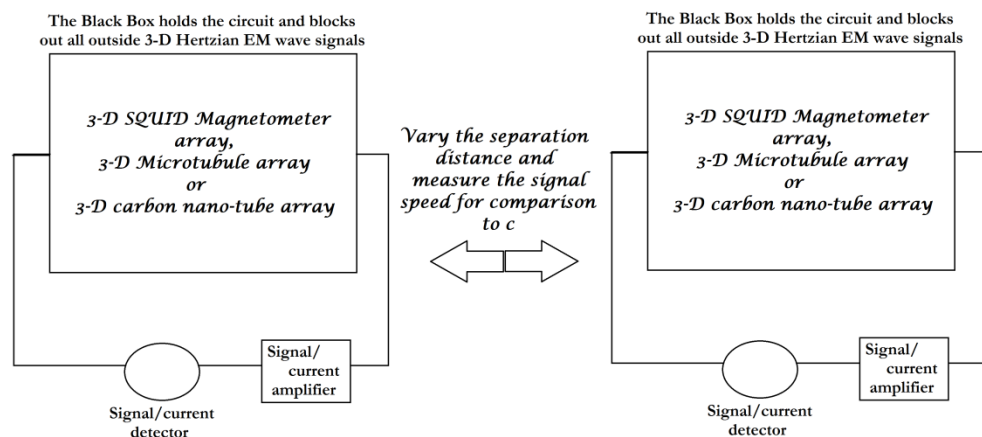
The Black Box holds the circuit and blocks out all outside 3-D Hertzian EM wave signals

3-D SQUID Magnetometer array,
3-D Microtubule array
or
3-D carbon nano-tube array

Signal/current detector

Signal/ current amplifier

Vary the separation distance and measure the signal speed for comparison to c

The Black Box holds the circuit and blocks out all outside 3-D Hertzian EM wave signals

3-D SQUID Magnetometer array,
3-D Microtubule array
or
3-D carbon nano-tube array

Signal/current detector

Signal/ current amplifier